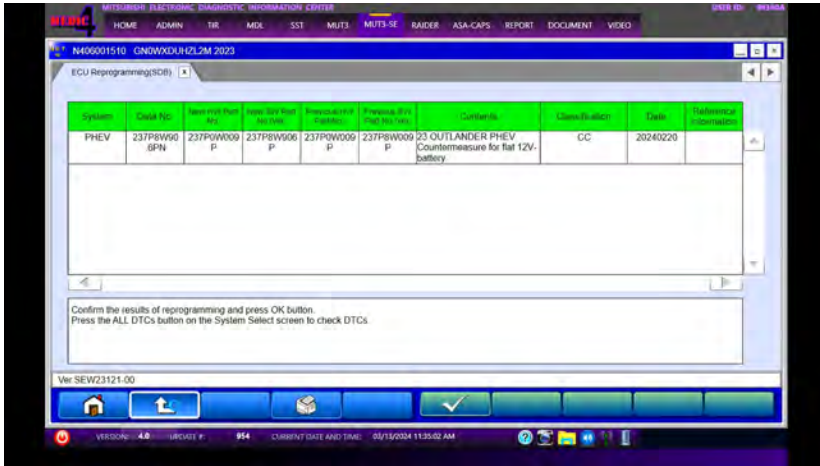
MITSUBISHI ELECTRONIC DIAGNOSTIC INFORMATION CENTER
MEDIC 4
USER ID: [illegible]
HOME ADMIN TIR MDL SST MUT3 MUT3-SE RAIDER ASA-CAPS REPORT DOCUMENT VIDEO

N406001510 GN0WXDUHZL2M 2023

ECU Reprogramming(SDB)

| System | Data No | New HW Part No. | New SW Part No. | Previous HW Part No. | Previous SW Part No. | Contents | Classification | Date | Reference information |
|---|---|---|---|---|---|---|---|---|---|
| PHEV | 237P8W906PN | 237P0W009P | 237P8W906P | 237P0W009P | 237P8W009P | 23 OUTLANDER PHEV Countermeasure for flat 12V-battery | CC | 20240220 | |

Confirm the results of reprogramming and press OK button.
Press the ALL DTCs button on the System Select screen to check DTCs.

Ver SEW23121-00

VERSION: 4.0 UPDATE #: 954 CURRENT DATE AND TIME: 03/13/2024 11:35:02 AM